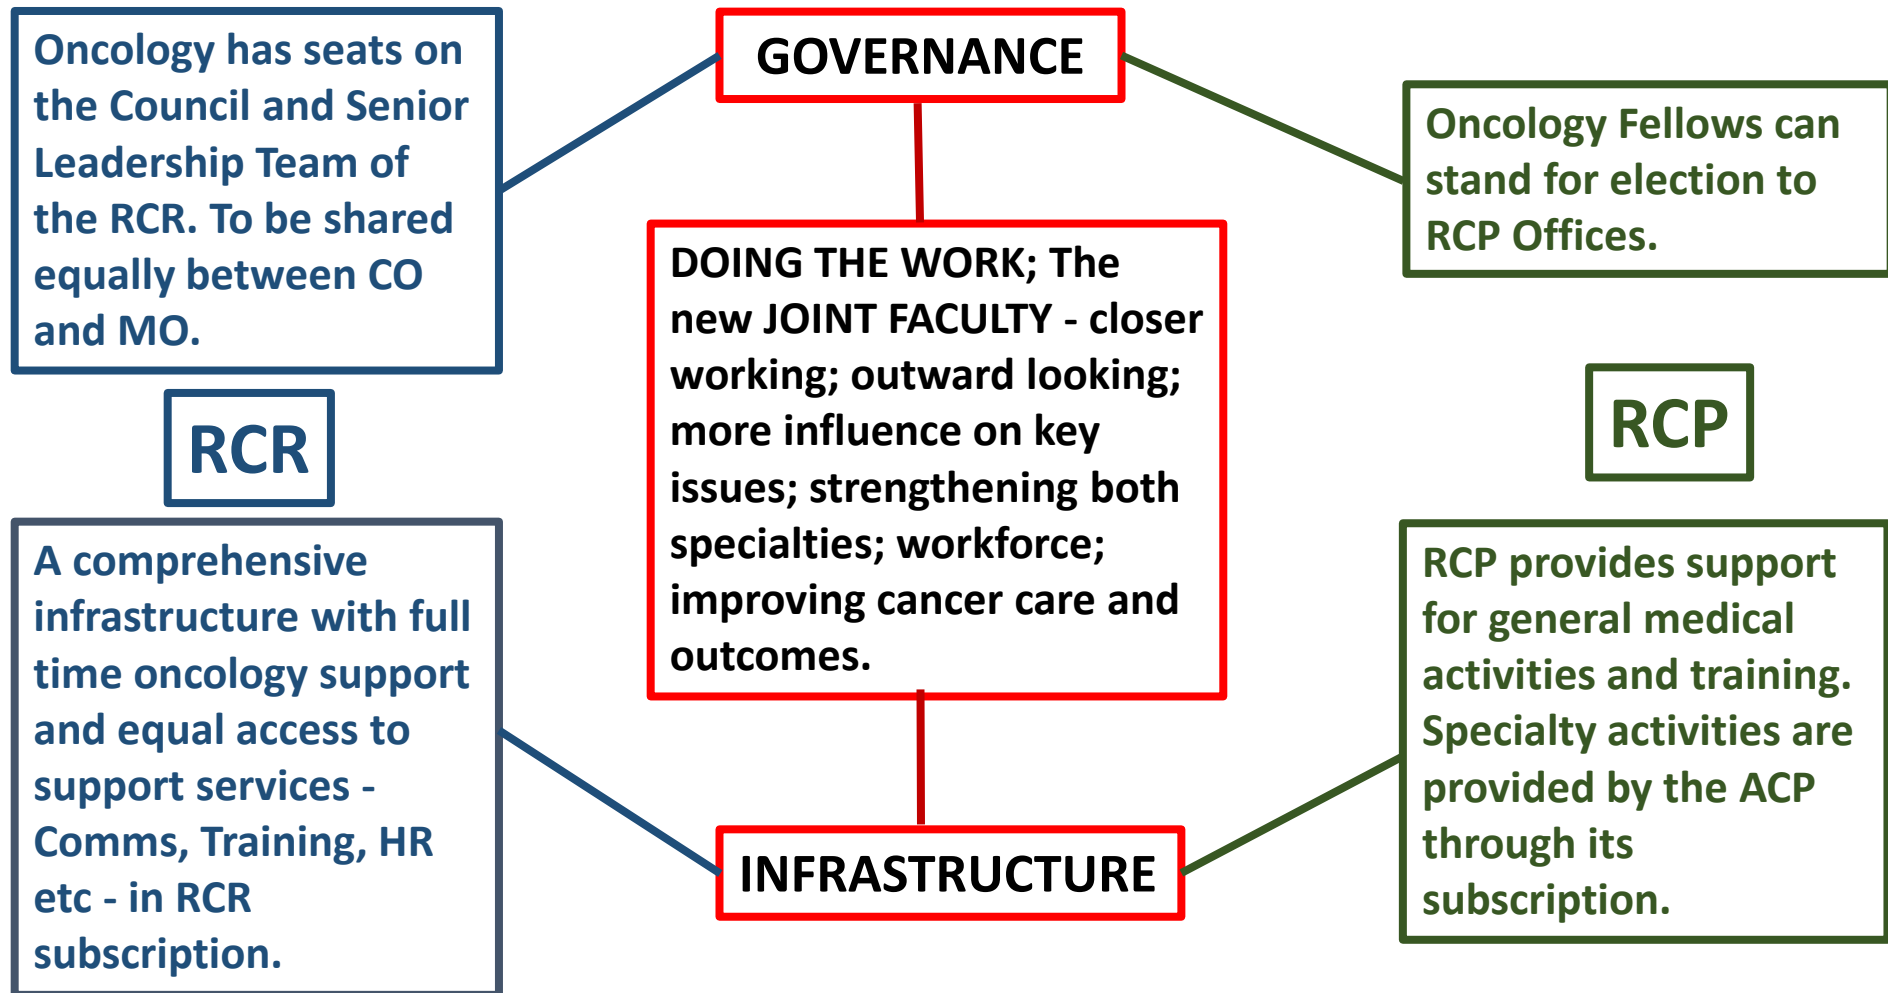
Oncology has seats on the Council and Senior Leadership Team of the RCR. To be shared equally between CO and MO.

GOVERNANCE

Oncology Fellows can stand for election to RCP Offices.

RCR

DOING THE WORK; The new JOINT FACULTY - closer working; outward looking; more influence on key issues; strengthening both specialties; workforce; improving cancer care and outcomes.

RCP

A comprehensive infrastructure with full time oncology support and equal access to support services - Comms, Training, HR etc - in RCR subscription.

INFRASTRUCTURE

RCP provides support for general medical activities and training. Specialty activities are provided by the ACP through its subscription.